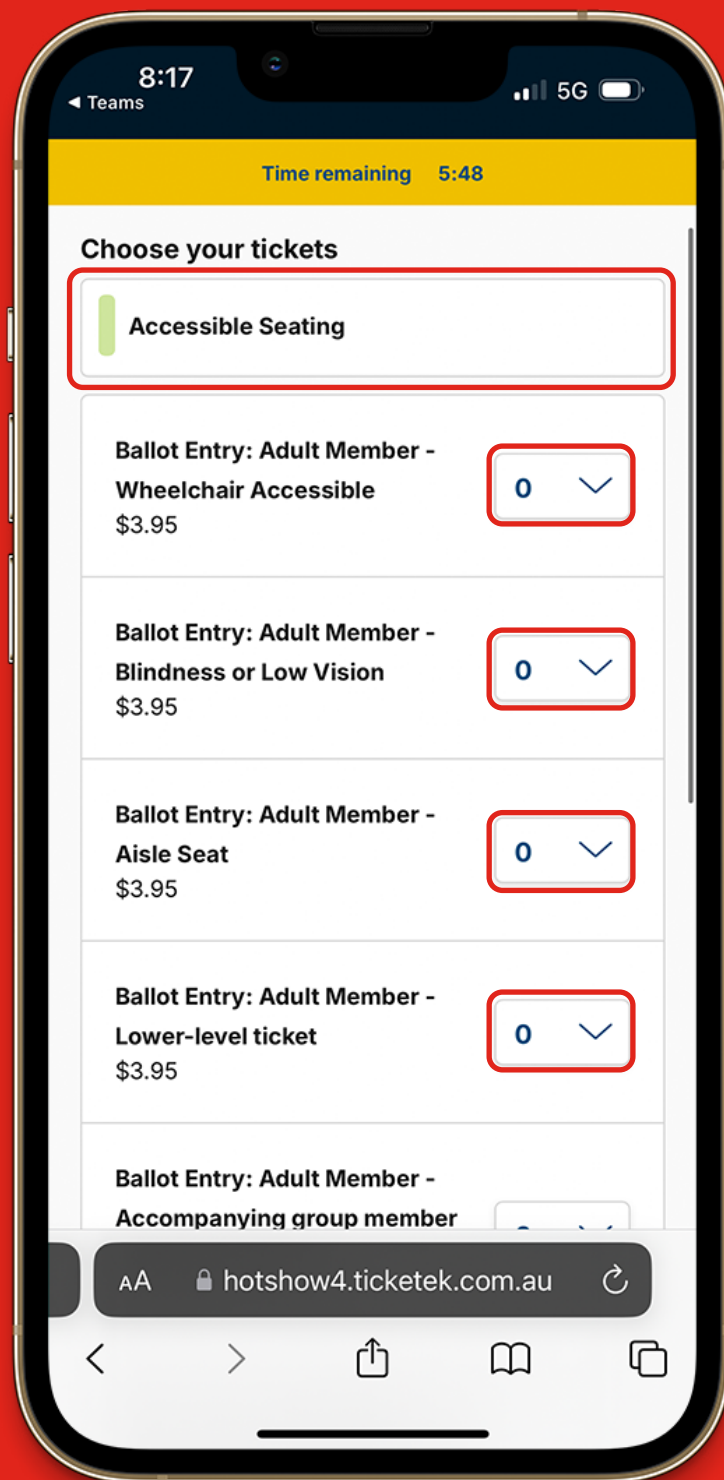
8:17
◄ Teams
5G

Time remaining 5:48

Choose your tickets

Accessible Seating

Ballot Entry: Adult Member - Wheelchair Accessible
$3.95
0

Ballot Entry: Adult Member - Blindness or Low Vision
$3.95
0

Ballot Entry: Adult Member - Aisle Seat
$3.95
0

Ballot Entry: Adult Member - Lower-level ticket
$3.95
0

Ballot Entry: Adult Member - Accompanying group member

AA hotshow4.ticketek.com.au